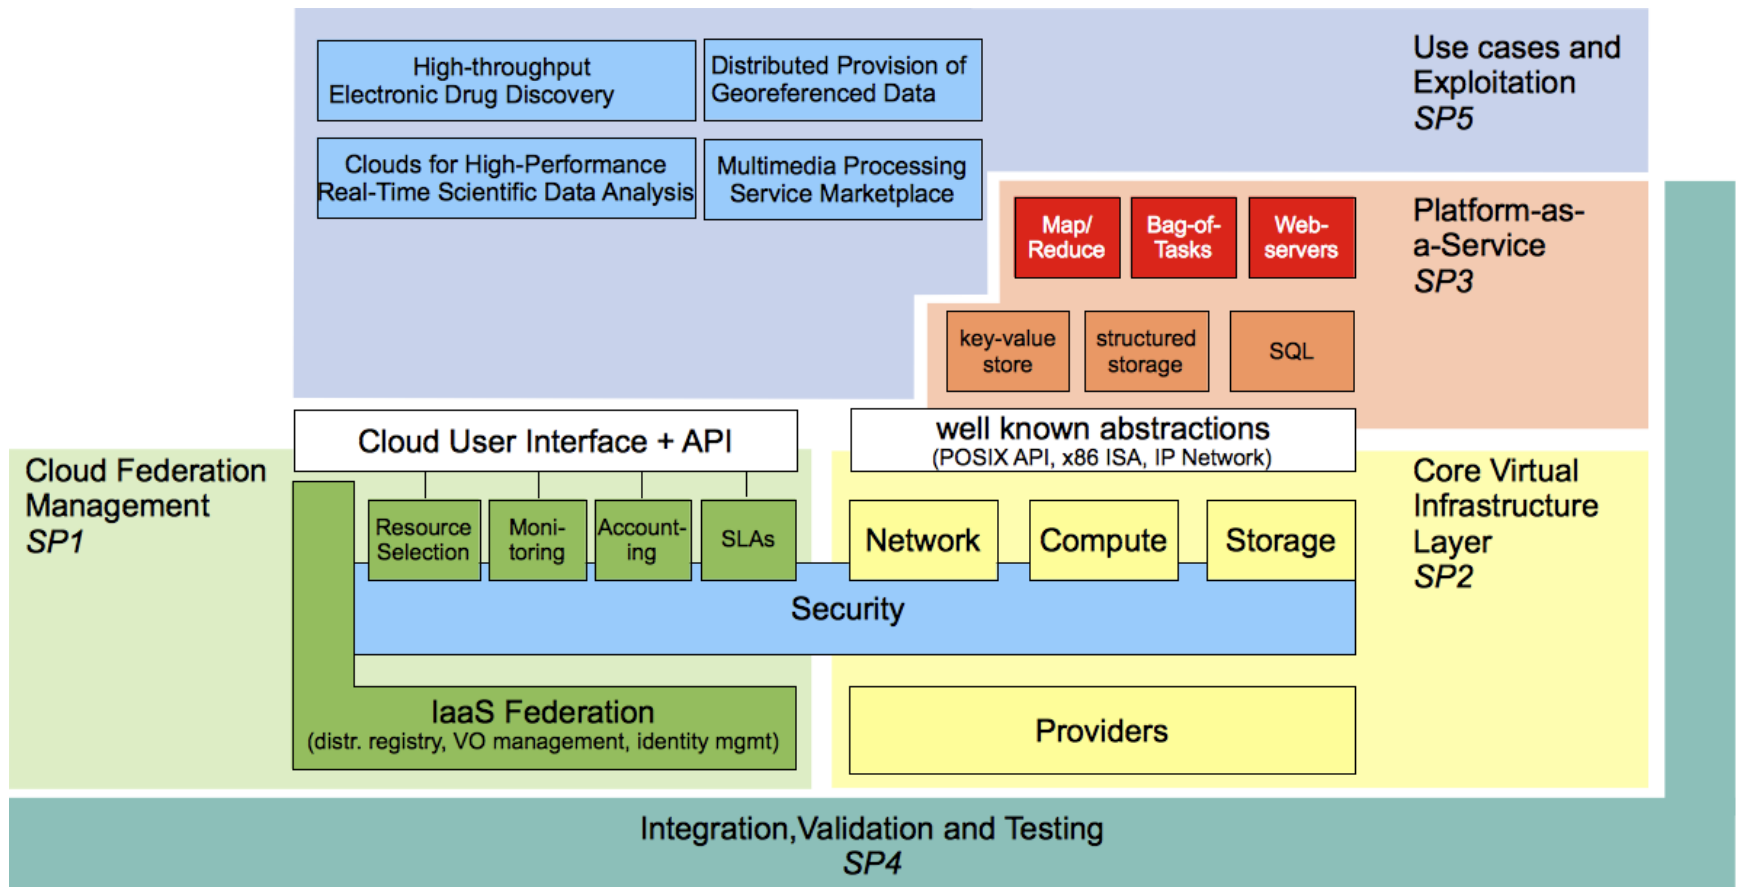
High-throughput Electronic Drug Discovery

Distributed Provision of Georeferenced Data

Clouds for High-Performance Real-Time Scientific Data Analysis

Multimedia Processing Service Marketplace

Use cases and Exploitation
*SP5*

Map/ Reduce

Bag-of-Tasks

Web-servers

Platform-as-a-Service
*SP3*

key-value store

structured storage

SQL

Cloud User Interface + API

well known abstractions
(POSIX API, x86 ISA, IP Network)

Cloud Federation Management
*SP1*

Resource Selection

Monitoring

Accounting

SLAs

Network

Compute

Storage

Core Virtual Infrastructure Layer
*SP2*

Security

IaaS Federation
(distr. registry, VO management, identity mgmt)

Providers

Integration,Validation and Testing
*SP4*